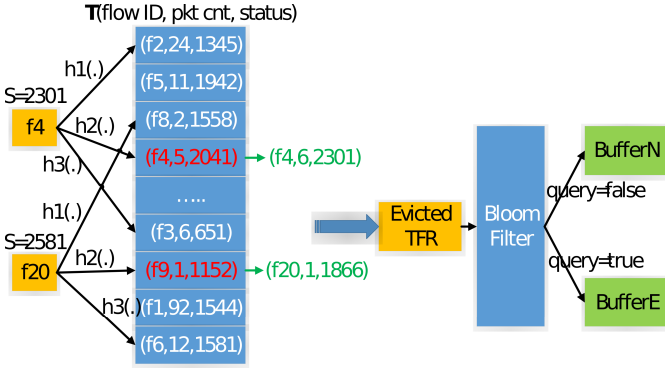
T(flow ID, pkt cnt, status)

S=2301
f4
h1(.)
h2(.)
h3(.)

S=2581
f20
h1(.)
h2(.)
h3(.)

(f2,24,1345)
(f5,11,1942)
(f8,2,1558)
(f4,5,2041)
…..
(f3,6,651)
(f9,1,1152)
(f1,92,1544)
(f6,12,1581)

(f4,6,2301)
(f20,1,1866)

Evicted TFR

Bloom Filter

query=false
query=true

BufferN
BufferE